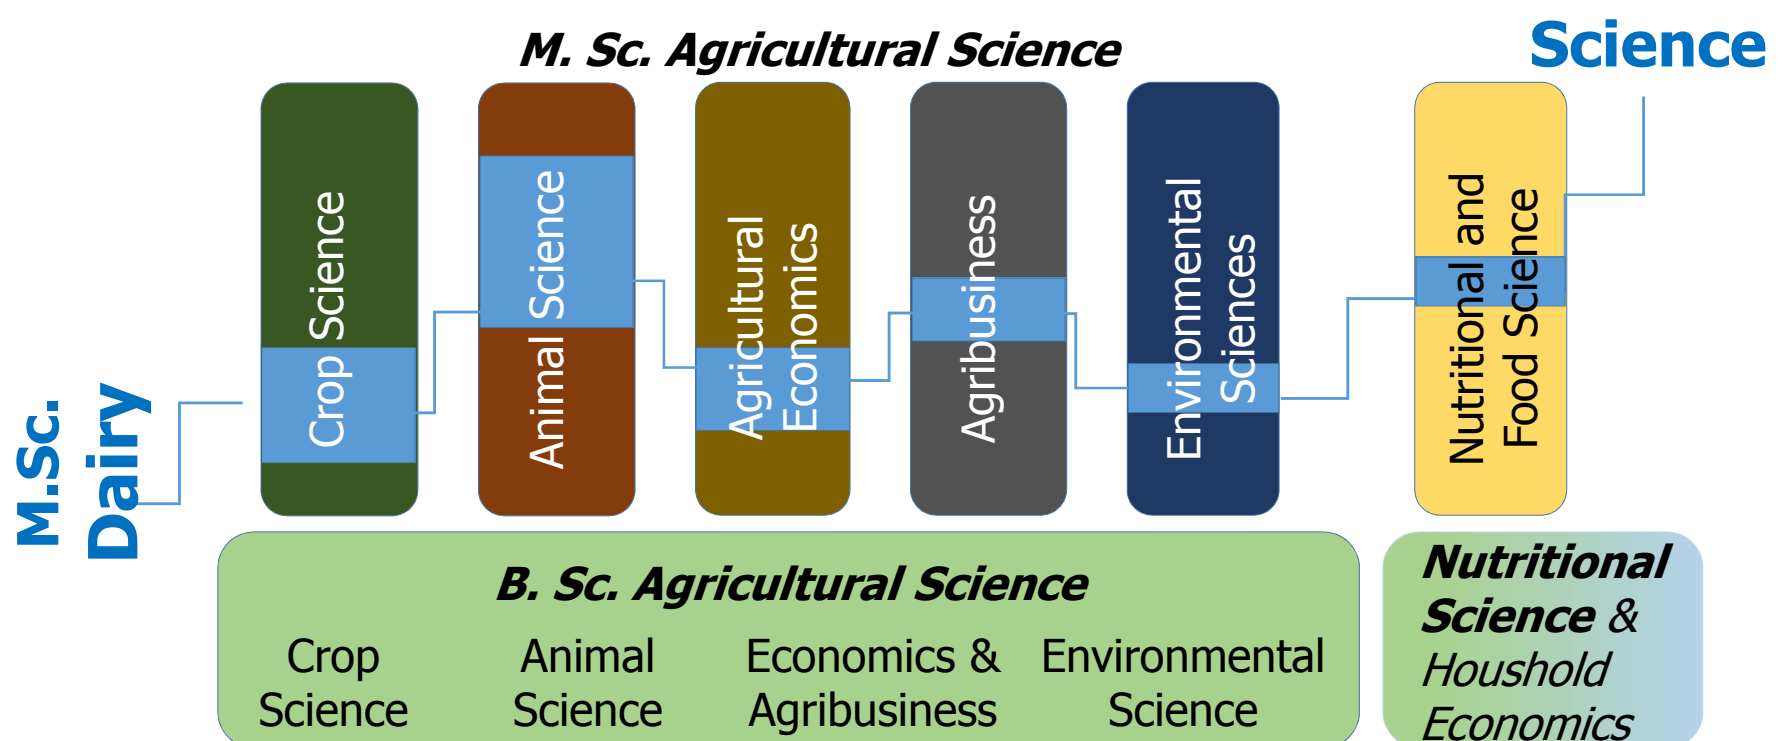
M. Sc. Agricultural Science

Science

M.Sc. Dairy

Crop Science

Animal Science

Agricultural Economics

Agribusiness

Environmental Sciences

Nutritional and Food Science

B. Sc. Agricultural Science

Crop Science

Animal Science

Economics & Agribusiness

Environmental Science

Nutritional Science & Houshold Economics